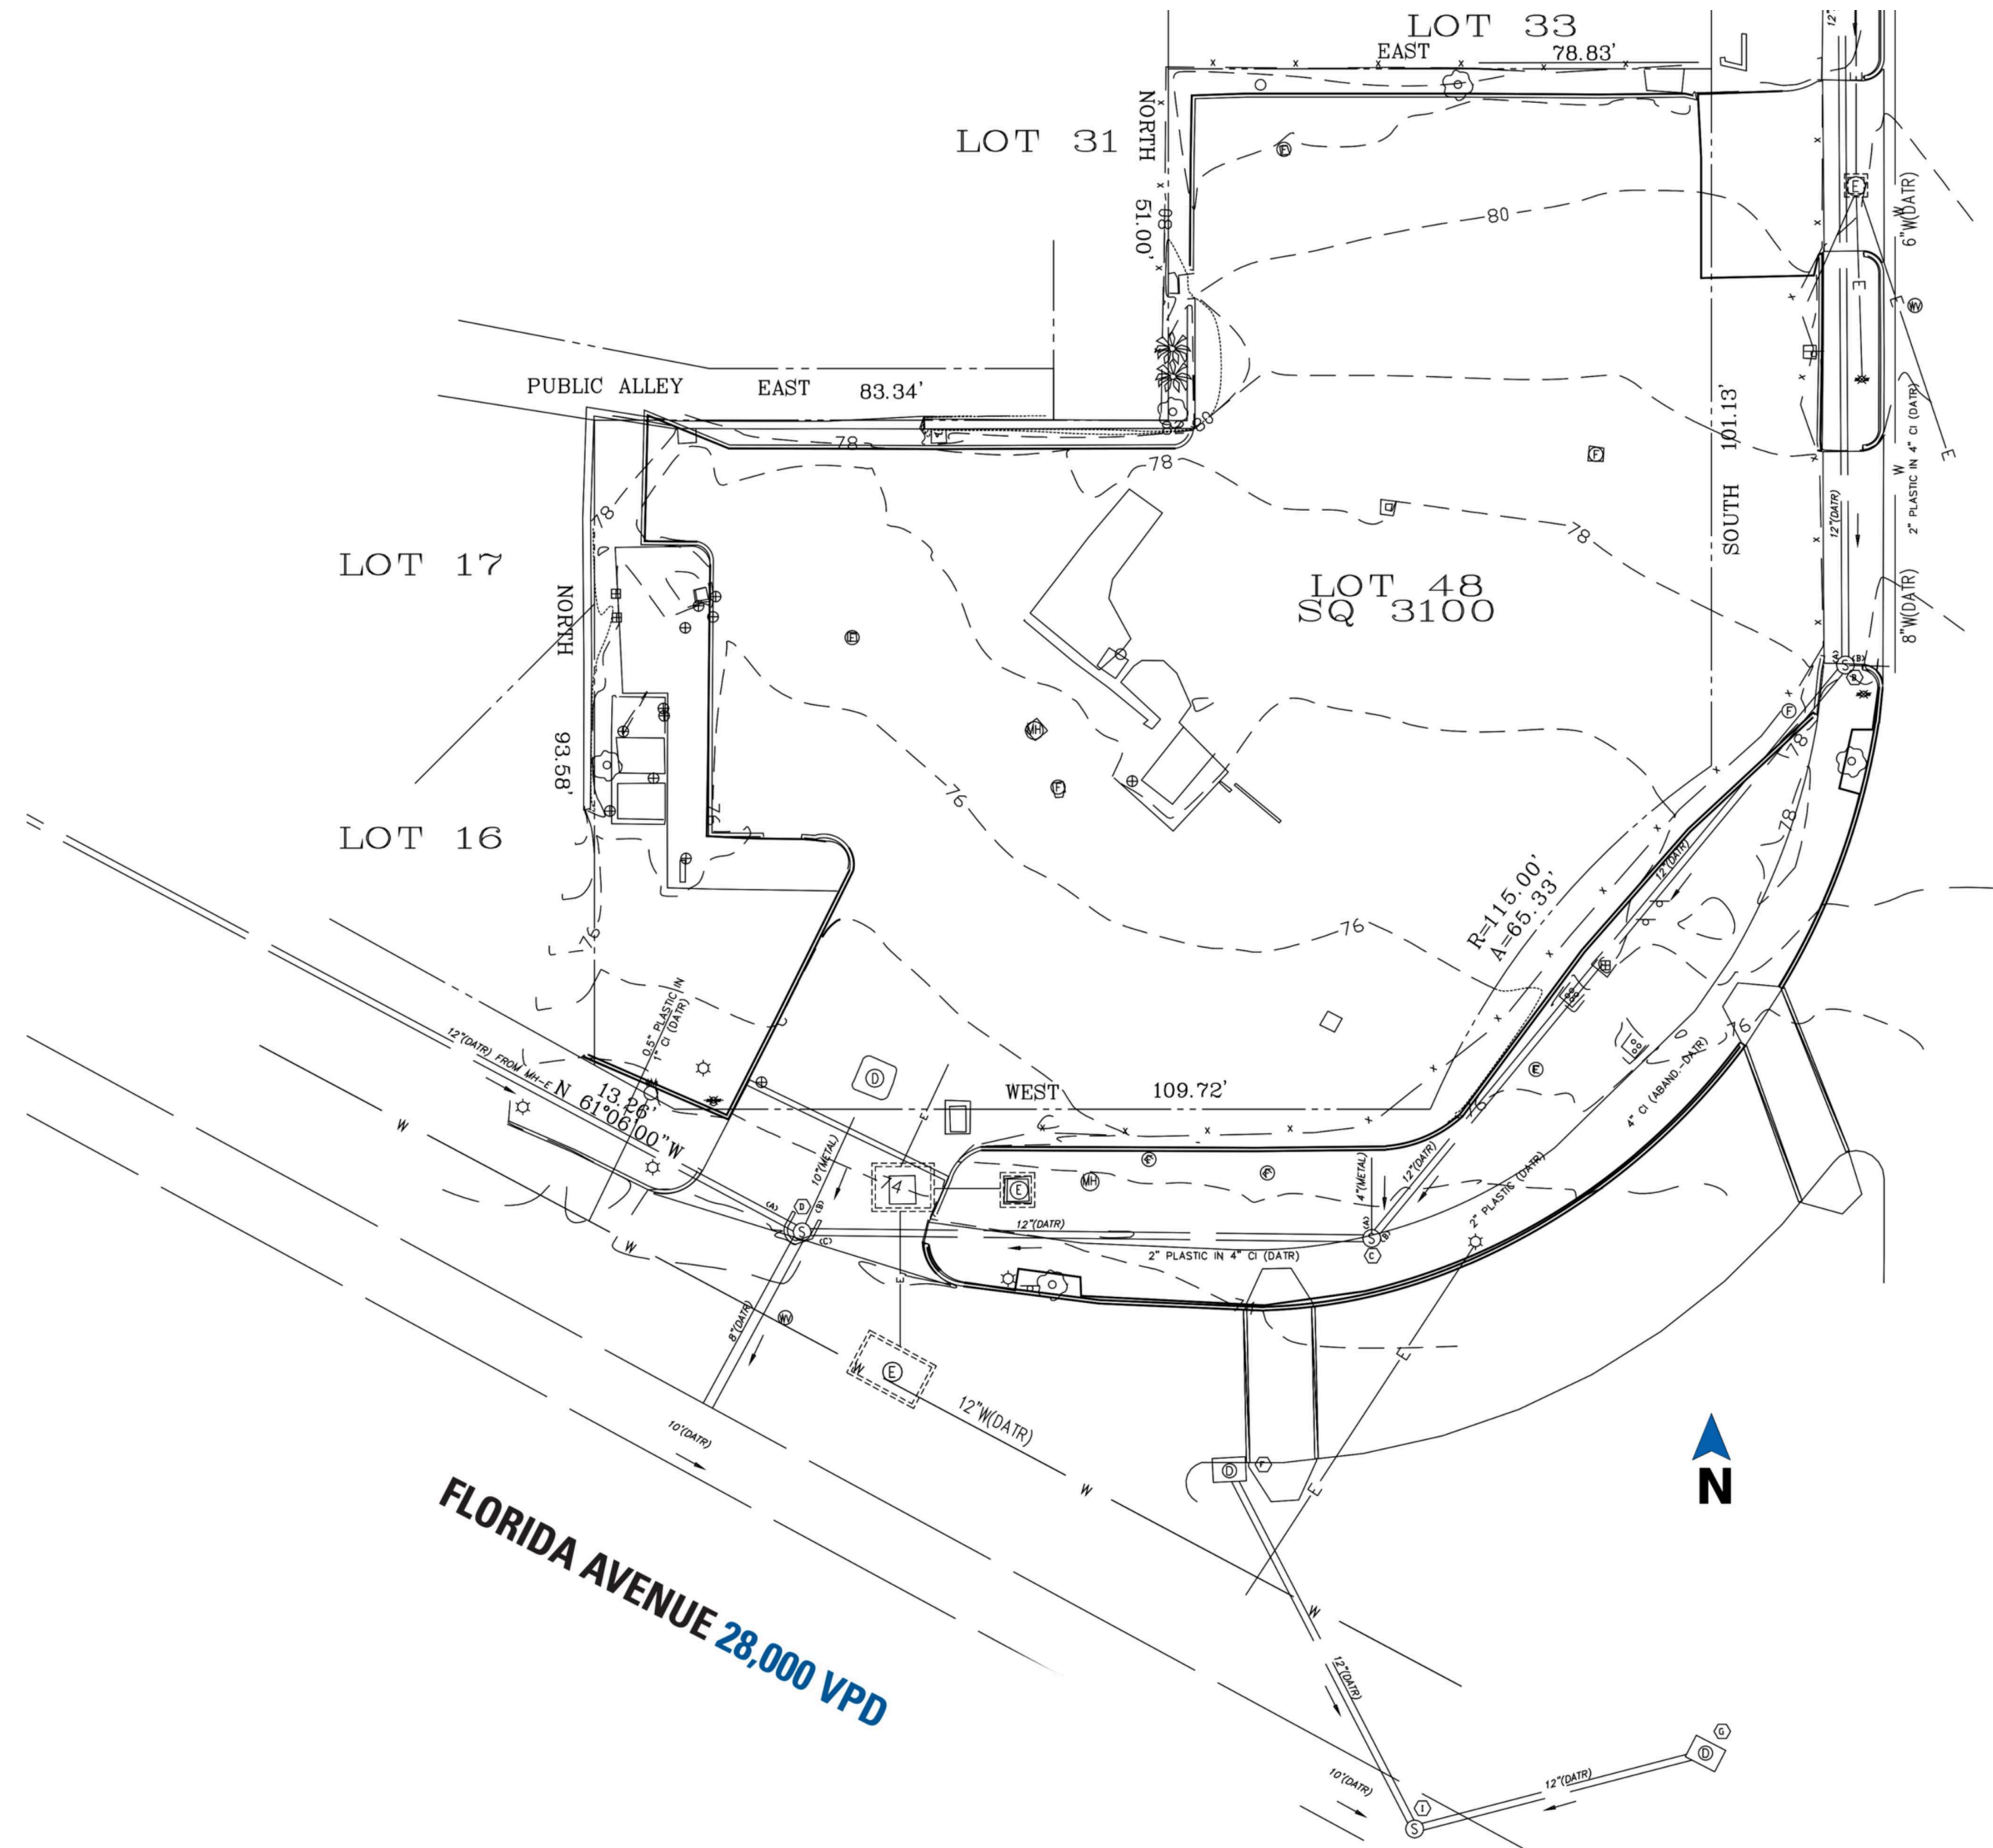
LOT 33
EAST 78.83'
LOT 31
NORTH
51.00'
80
6"W(DATR)
PUBLIC ALLEY EAST 83.34'
78
78
SOUTH 101.13'
2" PLASTIC IN 4" CI (DATR)
12"(DATR)
LOT 17
NORTH
LOT 48
SQ 3100
8"W(DATR)
93.58'
76
LOT 16
78
R=115.00'
A=65.33'
76
76
12"(DATR)
0.5" PLASTIC IN 1" CI (DATR)
12"(DATR) FROM MH-E N 61°06'00"W
13.26'
WEST 109.72'
4" CI (ABAND.-DATR)
76
10"(METAL)
12"(DATR)
4"(METAL)
12"(DATR)
2" PLASTIC (DATR)
2" PLASTIC IN 4" CI (DATR)
W
W
8"(DATR)
12"W(DATR)
10"(DATR)
W
N
FLORIDA AVENUE 28,000 VPD
W
12"(DATR)
10"(DATR)
12"(DATR)